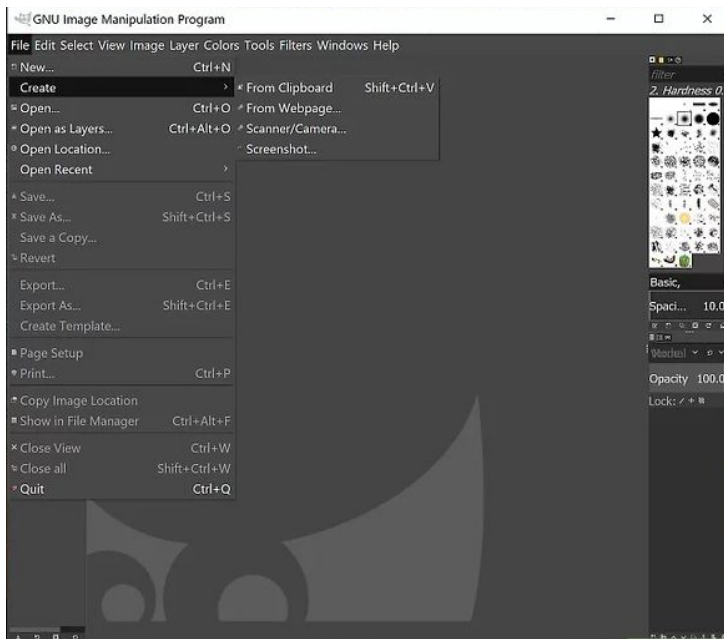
GNU Image Manipulation Program

File Edit Select View Image Layer Colors Tools Filters Windows Help

New... Ctrl+N
Create
Open... Ctrl+O
Open as Layers... Ctrl+Alt+O
Open Location...
Open Recent

Save... Ctrl+S
Save As... Shift+Ctrl+S
Save a Copy...
Revert

Export... Ctrl+E
Export As... Shift+Ctrl+E
Create Template...

Page Setup
Print... Ctrl+P

Copy Image Location
Show in File Manager Ctrl+Alt+F

Close View Ctrl+W
Close all Shift+Ctrl+W
Quit Ctrl+Q

From Clipboard Shift+Ctrl+V
From Webpage...
Scanner/Camera...
Screenshot...

filter
2. Hardness 0.

Basic,
Spaci... 10.0

Normal
Opacity 100.0
Lock: